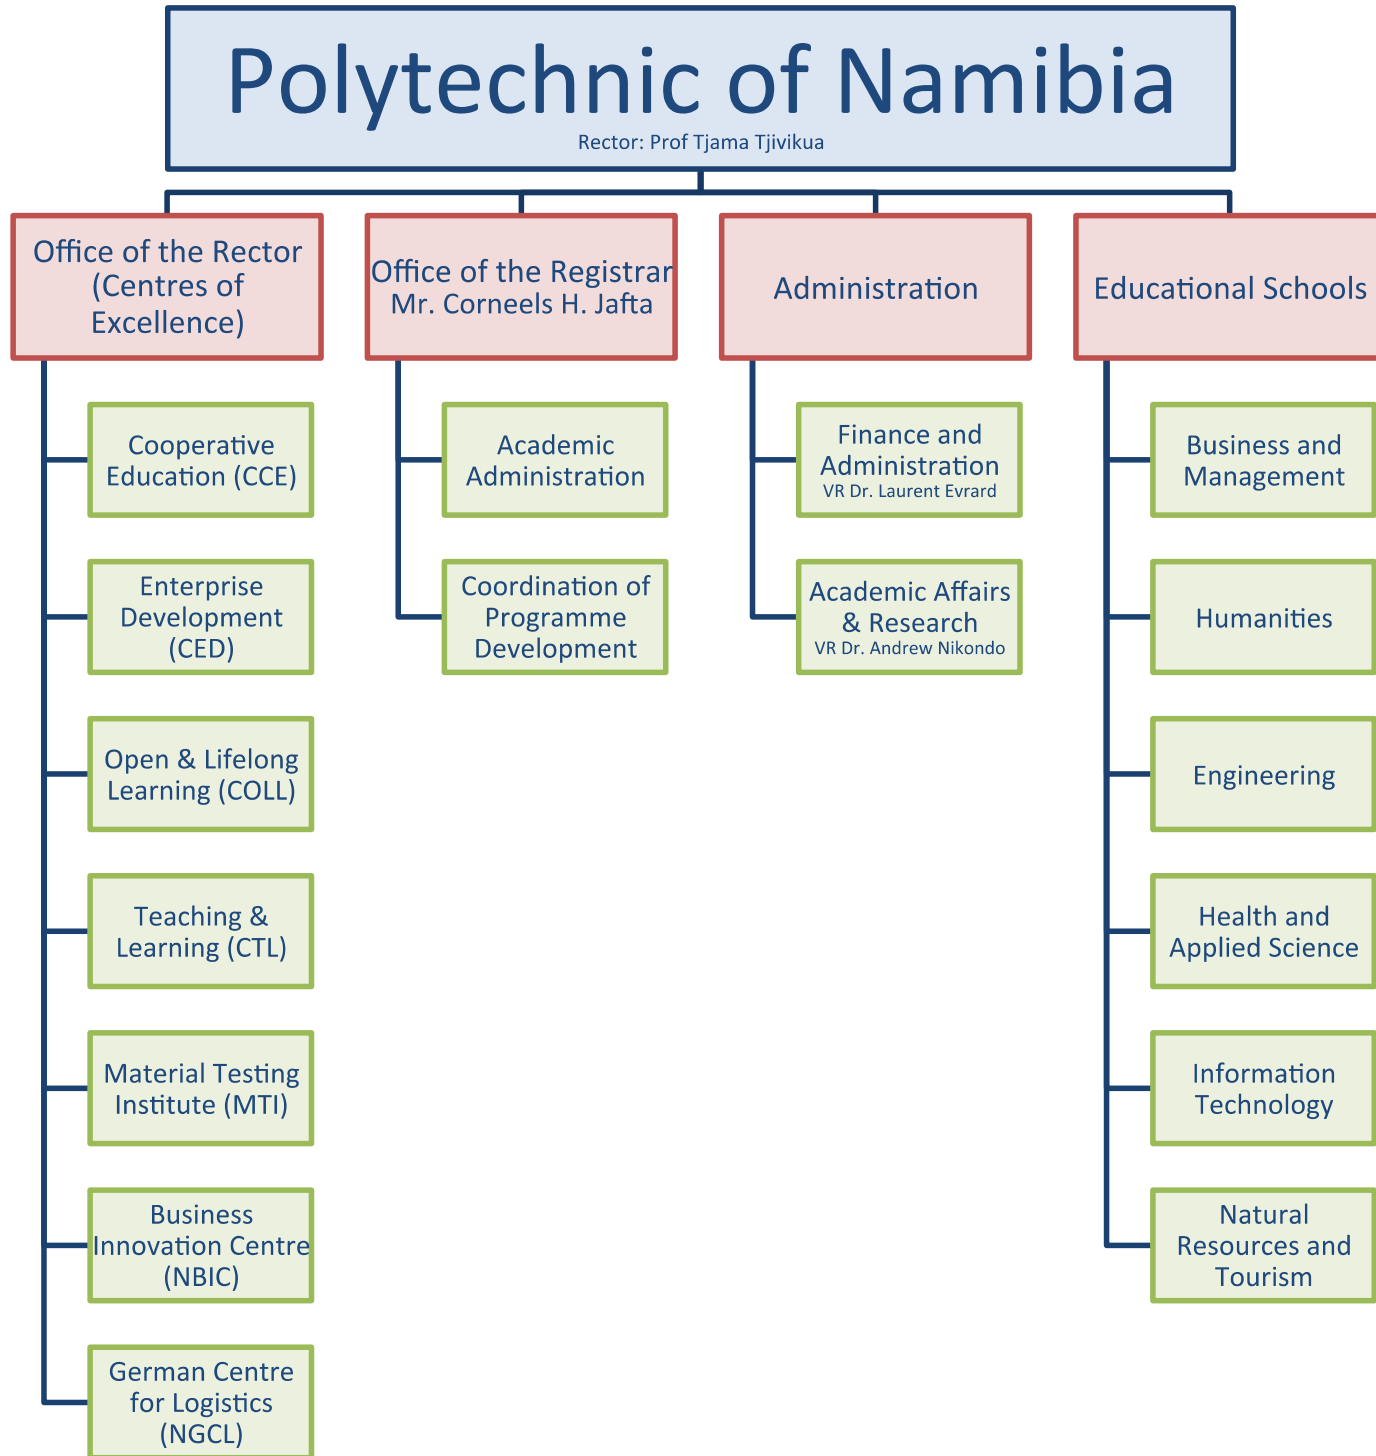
Polytechnic of Namibia
Rector: Prof Tjama Tjivikua

Office of the Rector (Centres of Excellence)

Cooperative Education (CCE)

Enterprise Development (CED)

Open & Lifelong Learning (COLL)

Teaching & Learning (CTL)

Material Testing Institute (MTI)

Business Innovation Centre (NBIC)

German Centre for Logistics (NGCL)

Office of the Registrar
Mr. Corneels H. Jafta

Academic Administration

Coordination of Programme Development

Administration

Finance and Administration
VR Dr. Laurent Evrard

Academic Affairs & Research
VR Dr. Andrew Nikondo

Educational Schools

Business and Management

Humanities

Engineering

Health and Applied Science

Information Technology

Natural Resources and Tourism